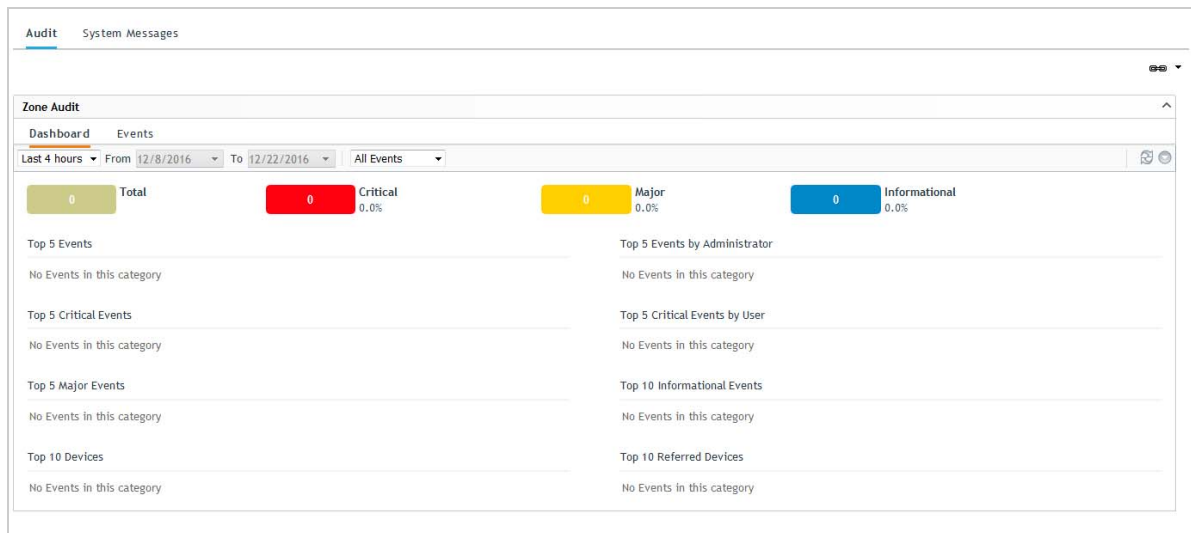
Audit System Messages

Zone Audit

Dashboard Events

Last 4 hours From 12/8/2016 To 12/22/2016 All Events

0 Total

0 Critical 0.0%

0 Major 0.0%

0 Informational 0.0%

Top 5 Events

No Events in this category

Top 5 Critical Events

No Events in this category

Top 5 Major Events

No Events in this category

Top 10 Devices

No Events in this category

Top 5 Events by Administrator

No Events in this category

Top 5 Critical Events by User

No Events in this category

Top 10 Informational Events

No Events in this category

Top 10 Referred Devices

No Events in this category